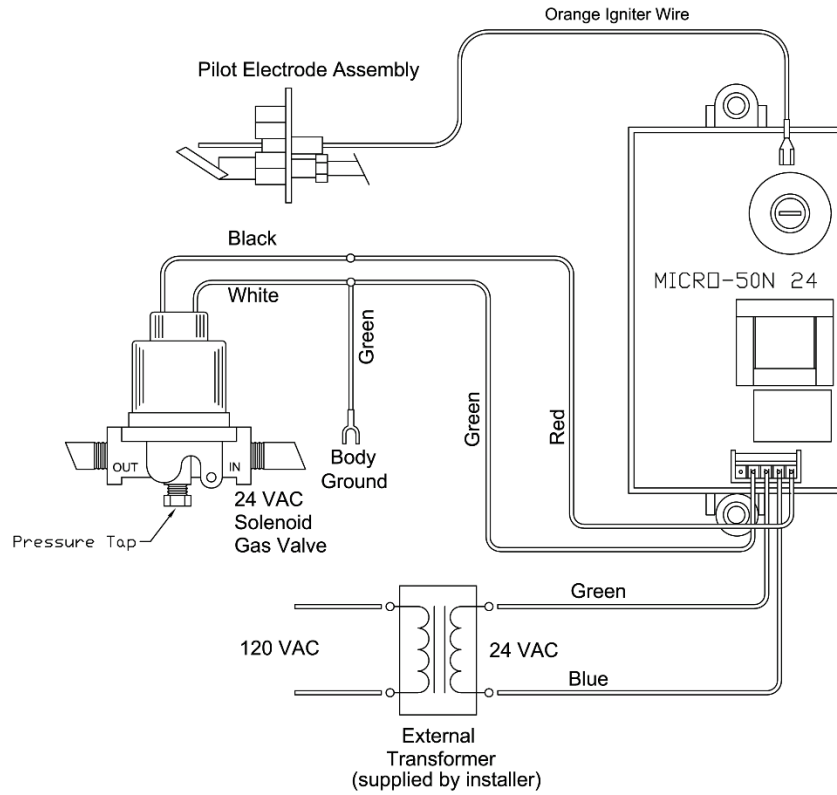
Orange Igniter Wire

Pilot Electrode Assembly

Black

White

Green

MICRO-50N 24

Green

Red

OUT

IN

Body Ground

24 VAC Solenoid Gas Valve

Pressure Tap

Green

120 VAC

24 VAC

Blue

External Transformer (supplied by installer)